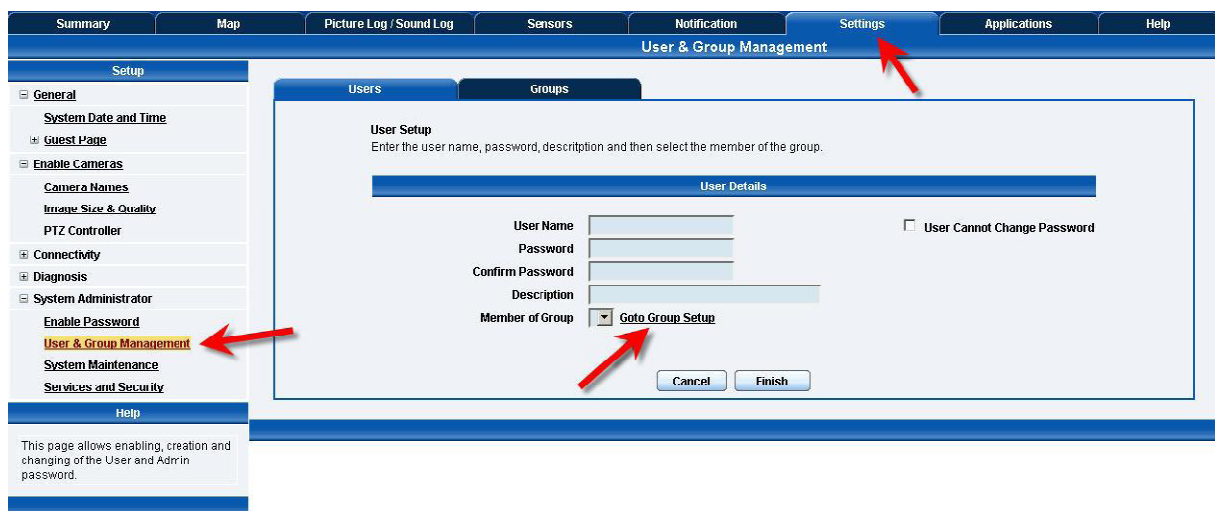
Summary | Map | Picture Log / Sound Log | Sensors | Notification | Settings | Applications | Help

User & Group Management

Setup

⊟ General

System Date and Time

⊞ Guest Page

⊟ Enable Cameras

Camera Names

Image Size & Quality

PTZ Controller

⊞ Connectivity

⊞ Diagnosis

⊟ System Administrator

Enable Password

User & Group Management

System Maintenance

Services and Security

Help

This page allows enabling, creation and changing of the User and Admin password.

Users | Groups

User Setup

Enter the user name, password, descritption and then select the member of the group.

User Details

User Name

Password

Confirm Password

Description

Member of Group

Goto Group Setup

User Cannot Change Password

Cancel

Finish